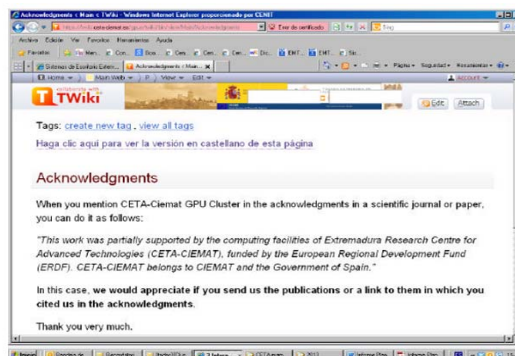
Acknowledgments < Main < TWiki - Windows Internet Explorer proporcionado por CENIT

Error de certificado

Bing

Archivo Edición Ver Favoritos Herramientas Ayuda

Favoritos

Sistemas de Escritorio Extrem... | Acknowledgments < Main <... ×

Página Seguridad Herramientas

Home | Main Web | View | Edit

Account

TWiki

Edit Attach

Tags: create new tag , view all tags

Haga clic aquí para ver la versión en castellano de esta página

Acknowledgments

When you mention CETA-Ciemat GPU Cluster in the acknowledgments in a scientific journal or paper, you can do it as follows:

"This work was partially supported by the computing facilities of Extremadura Research Centre for Advanced Technologies (CETA-CIEMAT), funded by the European Regional Development Fund (ERDF). CETA-CIEMAT belongs to CIEMAT and the Government of Spain."

In this case, we would appreciate if you send us the publications or a link to them in which you cited us in the acknowledgments.

Thank you very much.

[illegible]